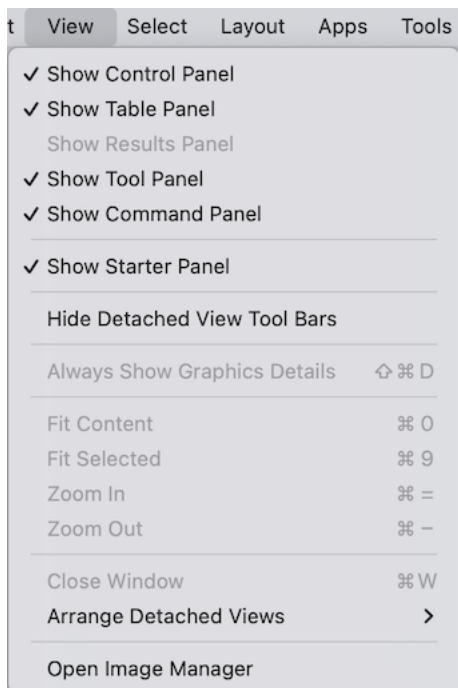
t View Select Layout Apps Tools

✓ Show Control Panel
✓ Show Table Panel
Show Results Panel
✓ Show Tool Panel
✓ Show Command Panel

✓ Show Starter Panel

Hide Detached View Tool Bars

Always Show Graphics Details ⇧⌘D

Fit Content ⌘0
Fit Selected ⌘9
Zoom In ⌘=
Zoom Out ⌘−

Close Window ⌘W
Arrange Detached Views >

Open Image Manager